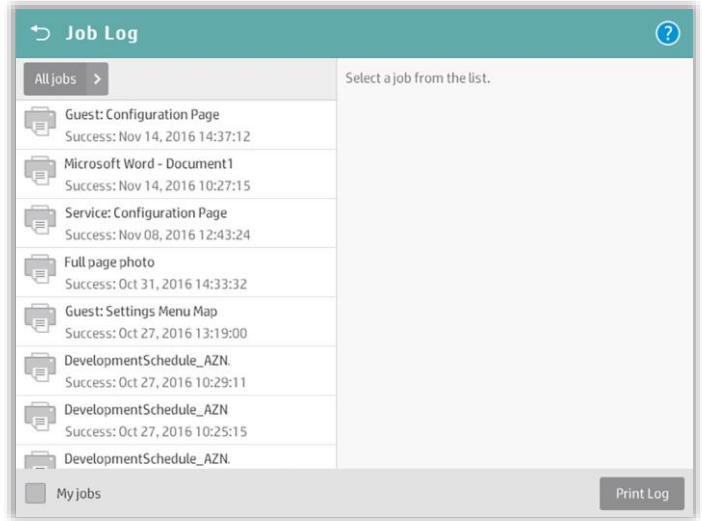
Job Log

All jobs

Guest: Configuration Page
Success: Nov 14, 2016 14:37:12

Microsoft Word - Document1
Success: Nov 14, 2016 10:27:15

Service: Configuration Page
Success: Nov 08, 2016 12:43:24

Full page photo
Success: Oct 31, 2016 14:33:32

Guest: Settings Menu Map
Success: Oct 27, 2016 13:19:00

DevelopmentSchedule_AZN.
Success: Oct 27, 2016 10:29:11

DevelopmentSchedule_AZN
Success: Oct 27, 2016 10:25:15

DevelopmentSchedule_AZN.

Select a job from the list.

My jobs

Print Log